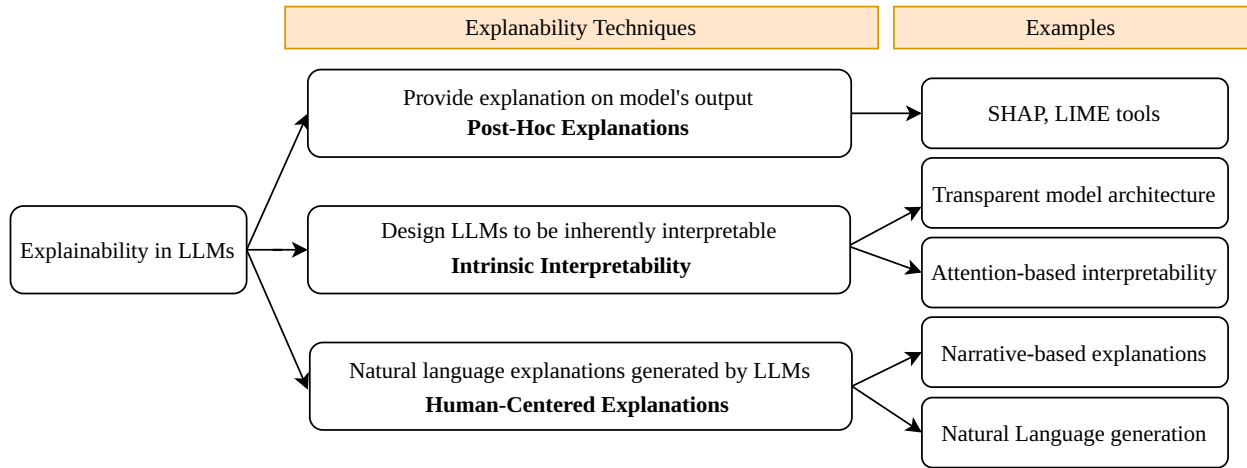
Explanability Techniques

Examples

Explainability in LLMs

Provide explanation on model's output
**Post-Hoc Explanations**

SHAP, LIME tools

Design LLMs to be inherently interpretable
**Intrinsic Interpretability**

Transparent model architecture

Attention-based interpretability

Natural language explanations generated by LLMs
**Human-Centered Explanations**

Narrative-based explanations

Natural Language generation